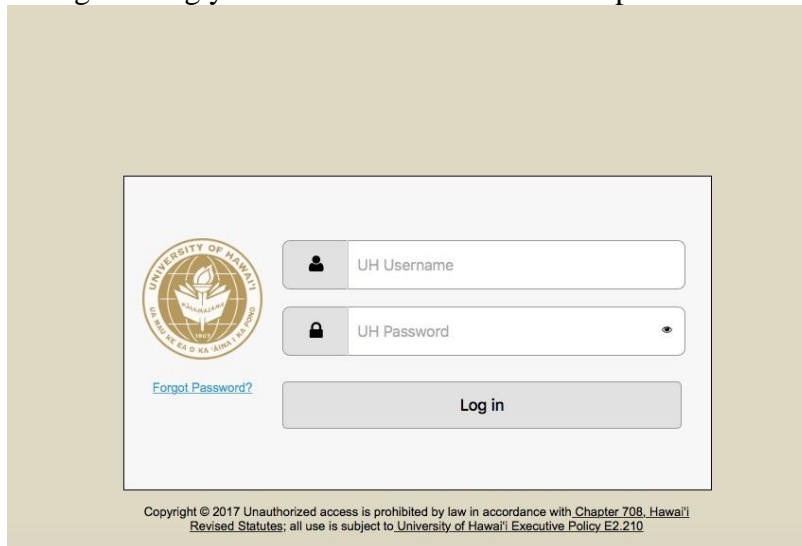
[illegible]

UNIVERSITY OF HAWAI'I
UA MAU KE EA O KA 'ĀINA I KA PONO
1907

UH Username

UH Password

Forgot Password?

Log in

Copyright © 2017 Unauthorized access is prohibited by law in accordance with Chapter 708, Hawai'i Revised Statutes; all use is subject to University of Hawai'i Executive Policy E2.210